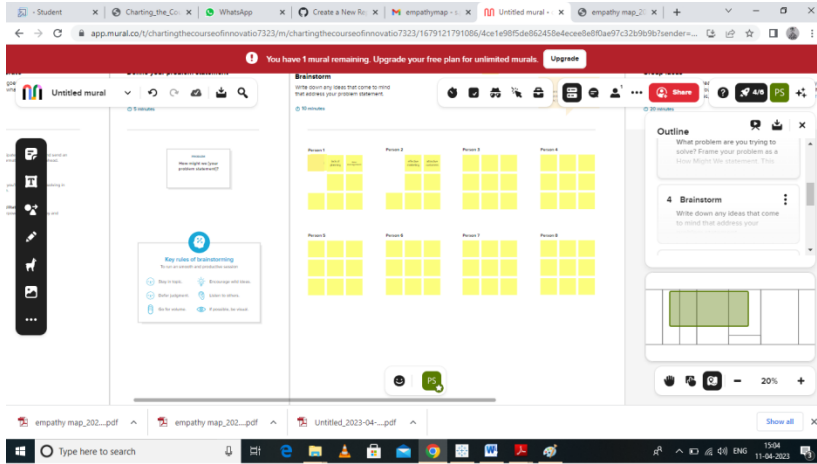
- Student | Charting_the_Co | WhatsApp | Create a New Re | empathymap - | Untitled mural - | empathy map_20 | +

app.mural.co/t/chartingthecourseofinnovatio7323/m/chartingthecourseofinnovatio7323/1679121791086/4ce1e98f5de862458e4ecee8e8f0ae97c32b9b9b?sender=...

You have 1 mural remaining. Upgrade your free plan for unlimited murals. Upgrade

Untitled mural

Brainstorm

Write down any ideas that come to mind that address your problem statement.

10 minutes

Share

4/6

PS

Outline

What problem are you trying to solve? Frame your problem as a How Might We statement. This

4 Brainstorm

Write down any ideas that come to mind that address your

Person 1

Person 2

Person 3

Person 4

Person 5

Person 6

Person 7

Person 8

How might we [your problem statement]?

Key rules of brainstorming

To run an smooth and productive session

Stay in topic.

Encourage wild ideas.

Defer judgment.

Listen to others.

Go for volume.

If possible, be visual.

PS

20%

empathy map_202....pdf

empathy map_202....pdf

Untitled_2023-04-....pdf

Show all

Type here to search

ENG

15:04
11-04-2023